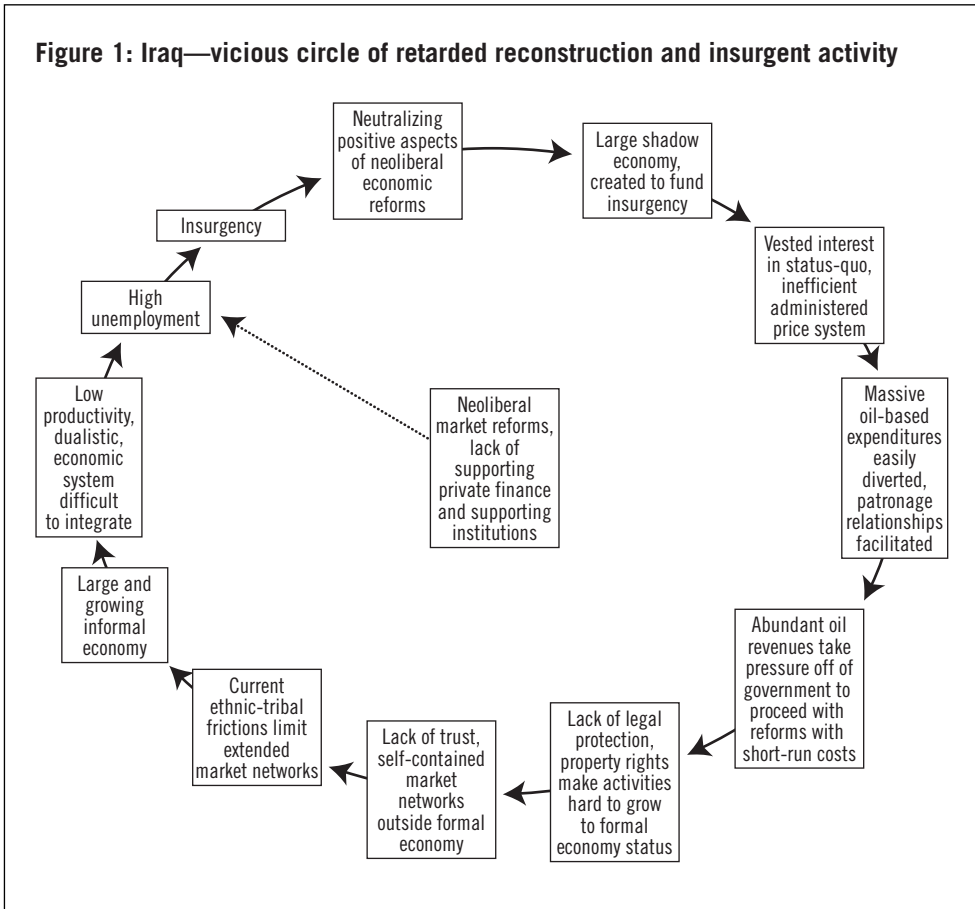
Figure 1: Iraq—vicious circle of retarded reconstruction and insurgent activity

Neutralizing positive aspects of neoliberal economic reforms

Large shadow economy, created to fund insurgency

Vested interest in status-quo, inefficient administered price system

Massive oil-based expenditures easily diverted, patronage relationships facilitated

Abundant oil revenues take pressure off of government to proceed with reforms with short-run costs

Lack of legal protection, property rights make activities hard to grow to formal economy status

Lack of trust, self-contained market networks outside formal economy

Current ethnic-tribal frictions limit extended market networks

Large and growing informal economy

Low productivity, dualistic, economic system difficult to integrate

High unemployment

Insurgency

Neoliberal market reforms, lack of supporting private finance and supporting institutions